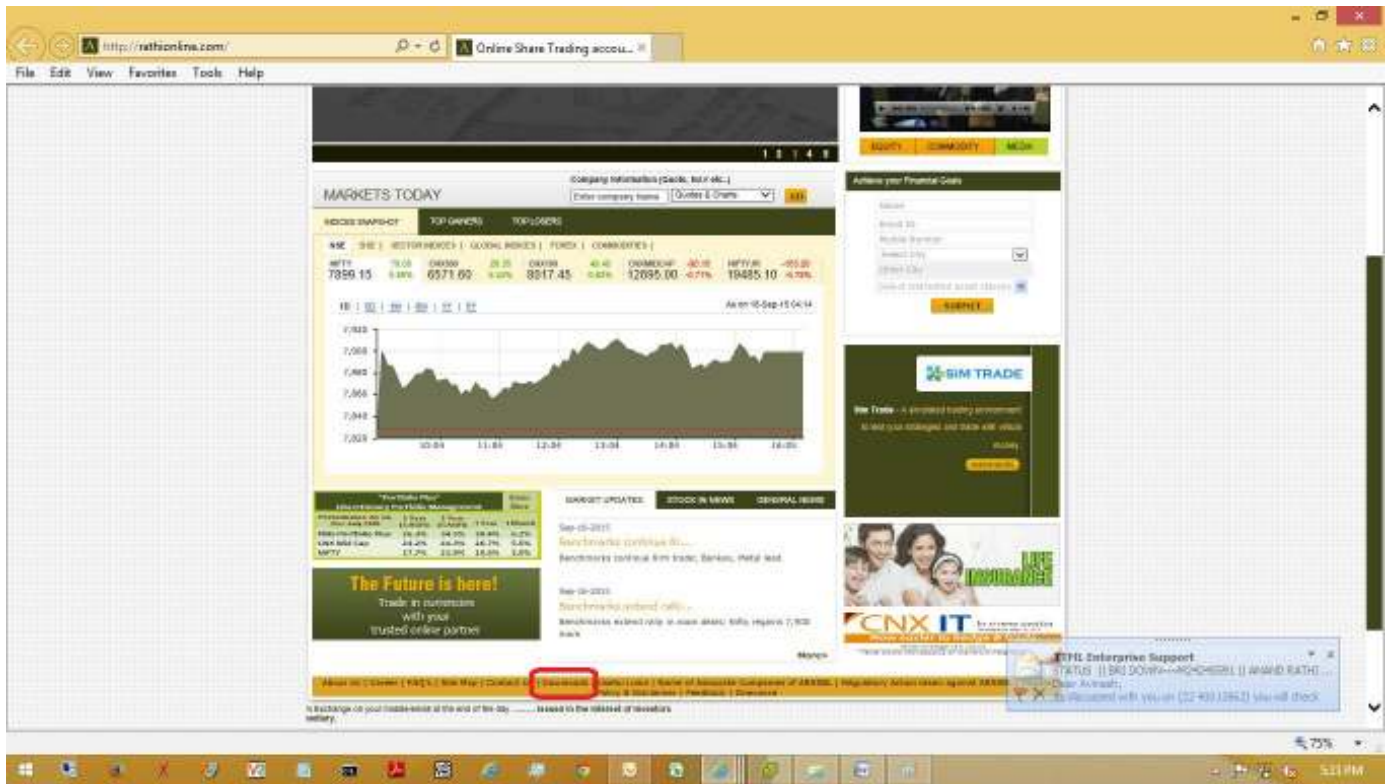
http://rathionline.com/

Online Share Trading accou...

File Edit View Favorites Tools Help

1 2 3 4 5

EQUITY COMMODITY MEDIA

MARKETS TODAY

Company Information (Quote, News etc.)

Enter company name

Quotes & Charts

GO

INDICES SNAPSHOT TOP GAINERS TOP LOSERS

NSE | BSE | SECTOR INDICES | GLOBAL INDICES | FOREX | COMMODITIES |

| NIFTY | CNX500 | CNX100 | CNXMIDCAP | NIFTYJR |
|---|---|---|---|---|
| 7899.15 | 6571.60 | 8017.45 | 12895.00 | 19485.10 |

As on 18-Sep-15 04:14

7,920

7,900

7,880

7,860

7,840

7,820

10:00 11:00 12:00 13:00 14:00 15:00 16:00

Achieve your Financial Goals

SUBMIT

SIM TRADE

"Portfolio Plus" Discretionary Portfolio Management

The Future is here!

Trade in currencies with your trusted online partner

MARKET UPDATES STOCK IN NEWS GENERAL NEWS

Sep-18-2015

Benchmarks continue to...

Benchmarks continue firm trade; Bankex, Metal lead

Sep-18-2015

Benchmarks extend rally...

More»

LIFE INSURANCE

CNX IT

About us | Career | FAQ's | Site Map | Contact Us | Downloads | ... | Policy & Disclaimer | Feedback | Grievance

RTFIL Enterprise Support

STATUS || BRS DOWN

75%

5:33 PM